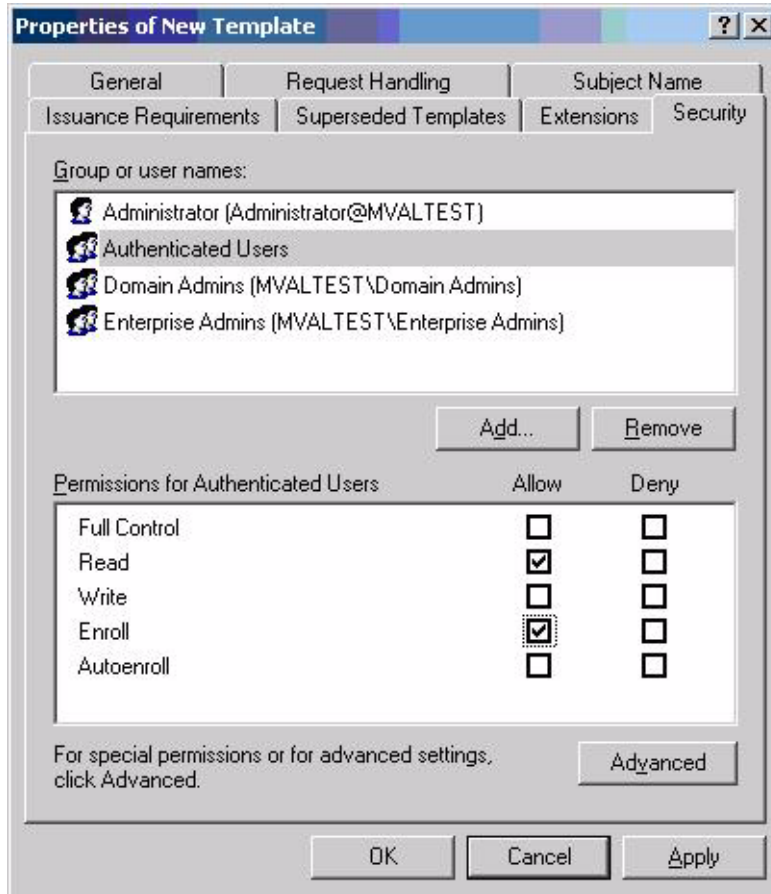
Properties of New Template

?
X

General
Request Handling
Subject Name
Issuance Requirements
Superseded Templates
Extensions
Security

Group or user names:

Administrator (Administrator@MVALTEST)
Authenticated Users
Domain Admins (MVALTEST\Domain Admins)
Enterprise Admins (MVALTEST\Enterprise Admins)

Add...
Remove

| Permissions for Authenticated Users | Allow | Deny |
|---|---|---|
| Full Control | ☐ | ☐ |
| Read | ☑ | ☐ |
| Write | ☐ | ☐ |
| Enroll | ☑ | ☐ |
| Autoenroll | ☐ | ☐ |

For special permissions or for advanced settings, click Advanced.

Advanced

OK
Cancel
Apply